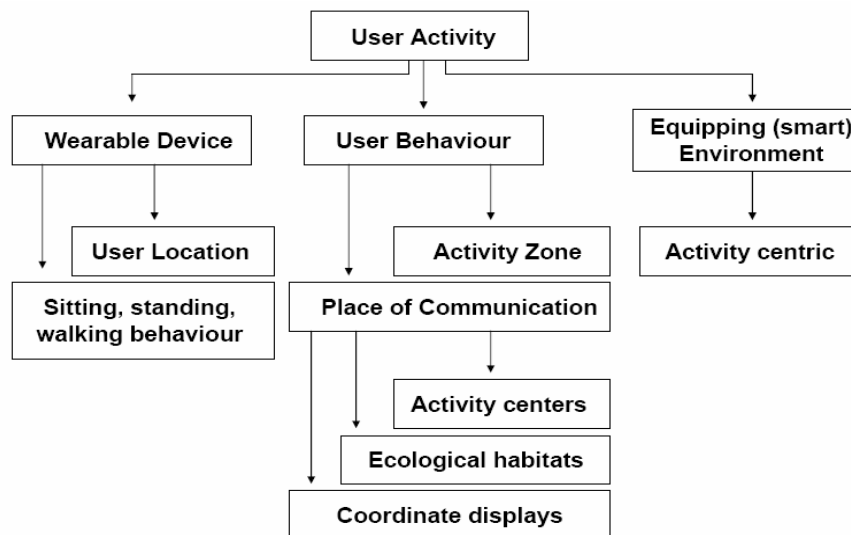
User Activity

Wearable Device

User Behaviour

Equipping (smart) Environment

User Location

Sitting, standing, walking behaviour

Activity Zone

Place of Communication

Activity centers

Ecological habitats

Coordinate displays

Activity centric